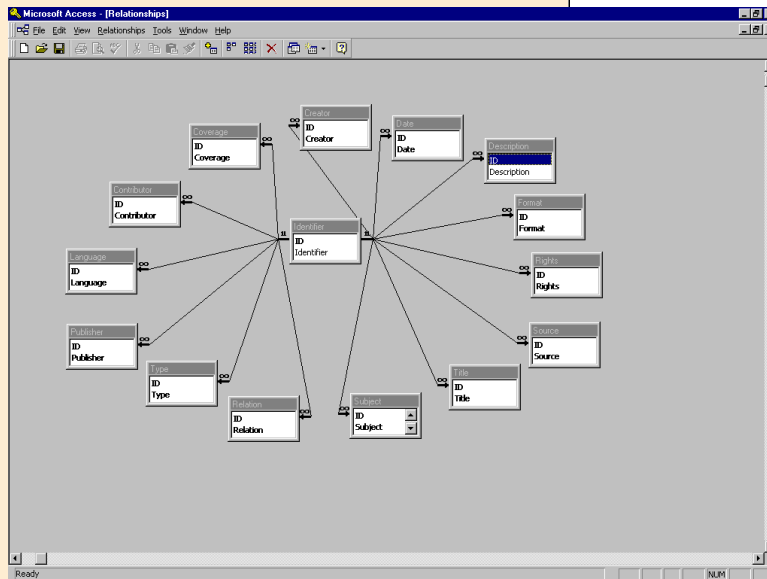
Microsoft Access - [Relationships]

File Edit View Relationships Tools Window Help

Creator
ID
Creator

Date
ID
Date

Coverage
ID
Coverage

Description
ID
Description

Contributor
ID
Contributor

Format
ID
Format

Identifier
ID
Identifier

Language
ID
Language

Rights
ID
Rights

Publisher
ID
Publisher

Source
ID
Source

Type
ID
Type

Title
ID
Title

Relation
ID
Relation

Subject
ID
Subject

Ready

NUM